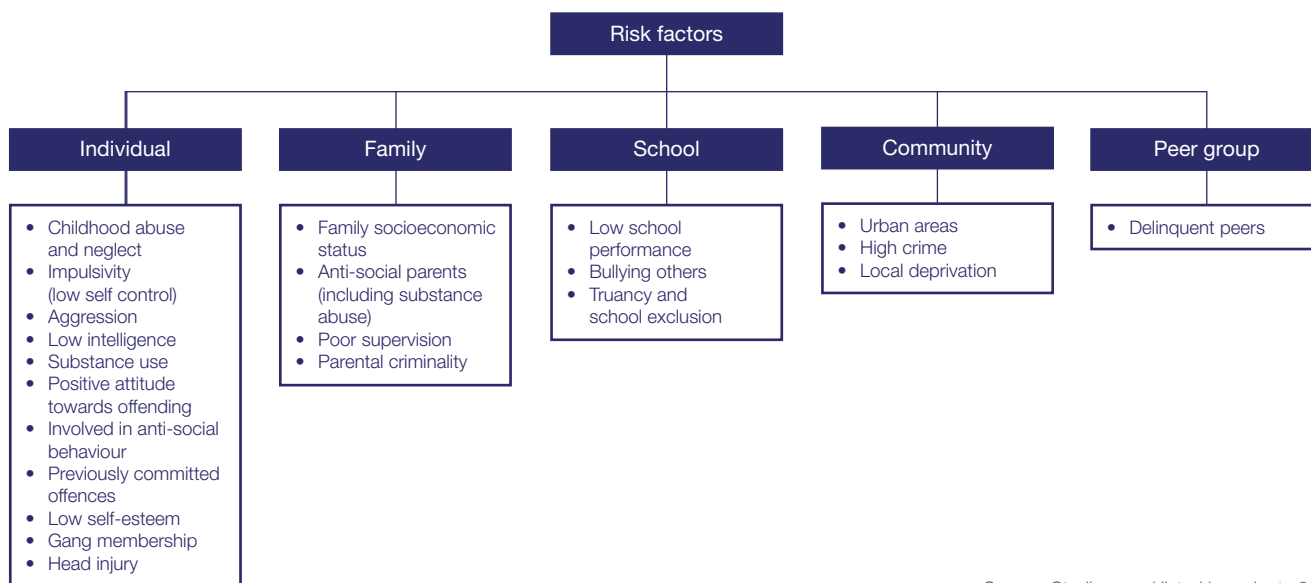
Risk factors

Individual

- Childhood abuse and neglect
- Impulsivity (low self control)
- Aggression
- Low intelligence
- Substance use
- Positive attitude towards offending
- Involved in anti-social behaviour
- Previously committed offences
- Low self-esteem
- Gang membership
- Head injury

Family

- Family socioeconomic status
- Anti-social parents (including substance abuse)
- Poor supervision
- Parental criminality

School

- Low school performance
- Bullying others
- Truancy and school exclusion

Community

- Urban areas
- High crime
- Local deprivation

Peer group

- Delinquent peers

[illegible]